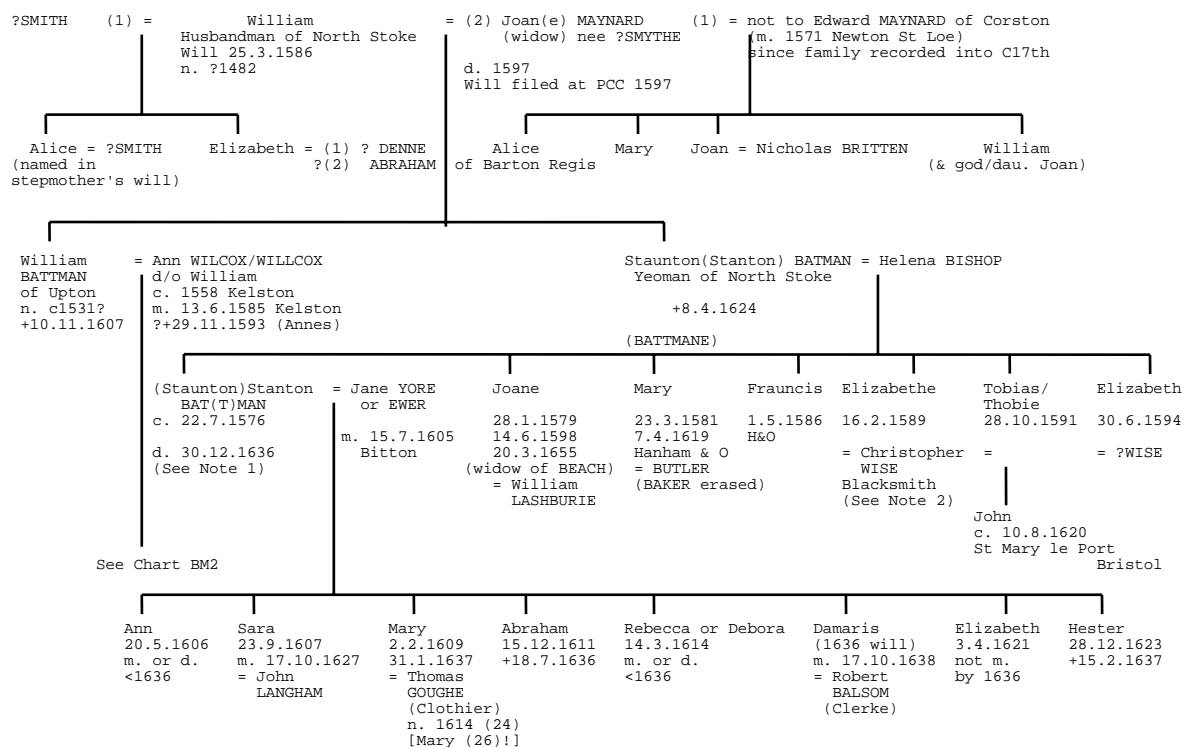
?SMITH (1) = William
Husbandman of North Stoke
Will 25.3.1586
n. ?1482

= (2) Joan(e) MAYNARD
(widow) nee ?SMYTHE

d. 1597
Will filed at PCC 1597

(1) = not to Edward MAYNARD of Corston
(m. 1571 Newton St Loe)
since family recorded into C17th

Alice = ?SMITH
(named in stepmother's will)

Elizabeth = (1) ? DENNE
?(2) ABRAHAM

Alice
of Barton Regis

Mary

Joan = Nicholas BRITTEN

William
(& god/dau. Joan)

William
BATTMAN
of Upton
n. c1531?
+10.11.1607

= Ann WILCOX/WILLCOX
d/o William
c. 1558 Kelston
m. 13.6.1585 Kelston
?+29.11.1593 (Annes)

See Chart BM2

Staunton(Stanton) BATMAN = Helena BISHOP
Yeoman of North Stoke

+8.4.1624

(BATTMANE)

(Staunton)Stanton
BAT(T)MAN
c. 22.7.1576

d. 30.12.1636
(See Note 1)

= Jane YORE
or EWER

m. 15.7.1605
Bitton

Joane

28.1.1579
14.6.1598
20.3.1655
(widow of BEACH)
= William
LASHBURIE

Mary

23.3.1581
7.4.1619
Hanham & O
= BUTLER
(BAKER erased)

Frauncis

1.5.1586
H&O

Elizabethe

16.2.1589

= Christopher
WISE
Blacksmith
(See Note 2)

Tobias/
Thobie
28.10.1591

=

John
c. 10.8.1620
St Mary le Port
Bristol

Elizabeth

30.6.1594

= ?WISE

Ann
20.5.1606
m. or d.
<1636

Sara
23.9.1607
m. 17.10.1627
= John
LANGHAM

Mary
2.2.1609
31.1.1637
= Thomas
GOUGHE
(Clothier)
n. 1614 (24)
[Mary (26)!]

Abraham
15.12.1611
+18.7.1636

Rebecca or Debora
14.3.1614
m. or d.
<1636

Damaris
(1636 will)
m. 17.10.1638
= Robert
BALSOM
(Clerke)

Elizabeth
3.4.1621
not m.
by 1636

Hester
28.12.1623
+15.2.1637